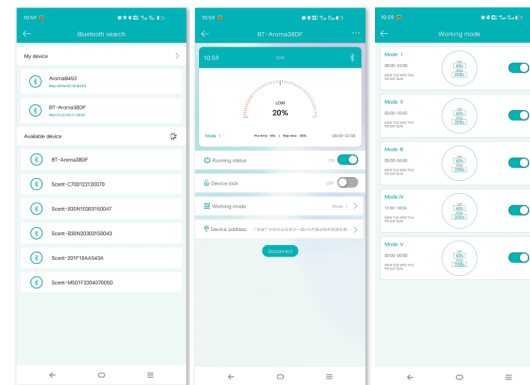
10:59

Bluetooth search

My device

Aroma8453
Mac:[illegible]

BT-Aroma38DF
Mac:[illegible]

Available device

BT-Aroma38DF

Scent-C700122120070

Scent-S30N10303150047

Scent-S30N20303150043

Scent-201F15AA543A

Scent-M501F2304070050

10:59

BT-Aroma38DF

10:59

LOW
20%

Mode I Run time: 60s | Stop time: 300s 08:00~20:00

Running status ON

Device lock OFF

Working mode Mode I

Device address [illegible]

Disconnect

10:59

Working mode

Mode I
08:00-20:00
MON TUE WED THU FRI SAT SUN

Mode II
00:00-10:00
MON TUE WED THU FRI SAT SUN

Mode III
00:00-06:00
MON TUE WED THU FRI SAT SUN

Mode IV
12:00-18:00
MON TUE WED THU FRI SAT SUN

Mode V
00:00-00:00
MON TUE WED THU FRI SAT SUN